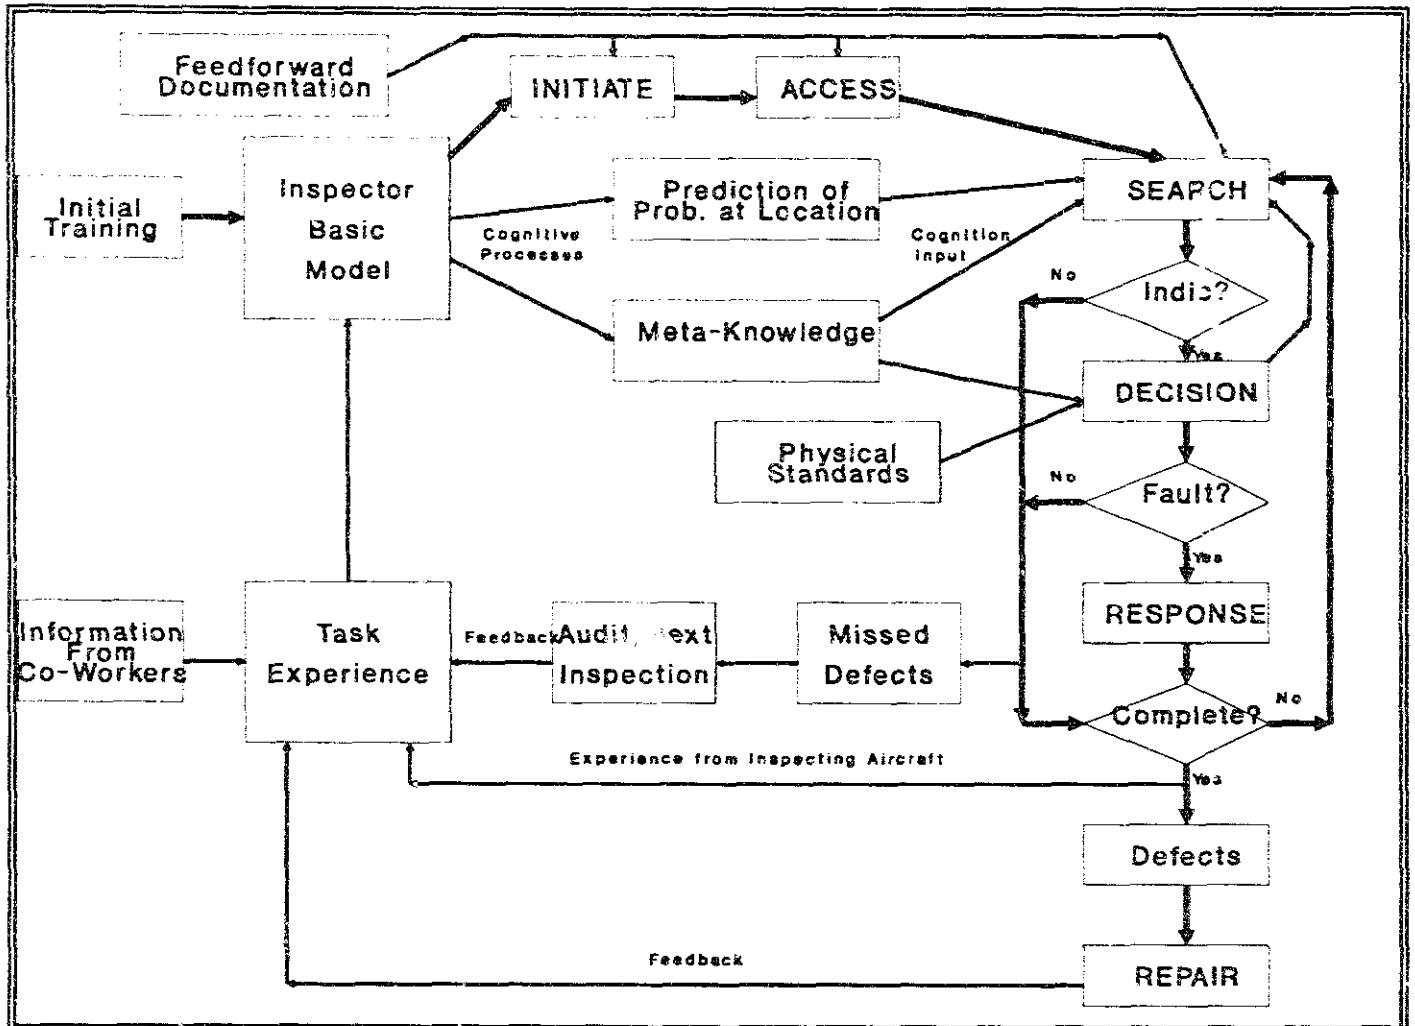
Feedforward Documentation

INITIATE

ACCESS

Initial Training

Inspector Basic Model

Prediction of Prob. at Location

SEARCH

Cognitive Processes

Cognition Input

No

Indic?

Meta-Knowledge

Yes

DECISION

Physical Standards

No

Fault?

Yes

RESPONSE

Information From Co-Workers

Task Experience

Feedback

Audit, Next Inspection

Missed Defects

Complete?

No

Experience from Inspecting Aircraft

Yes

Defects

Feedback

REPAIR